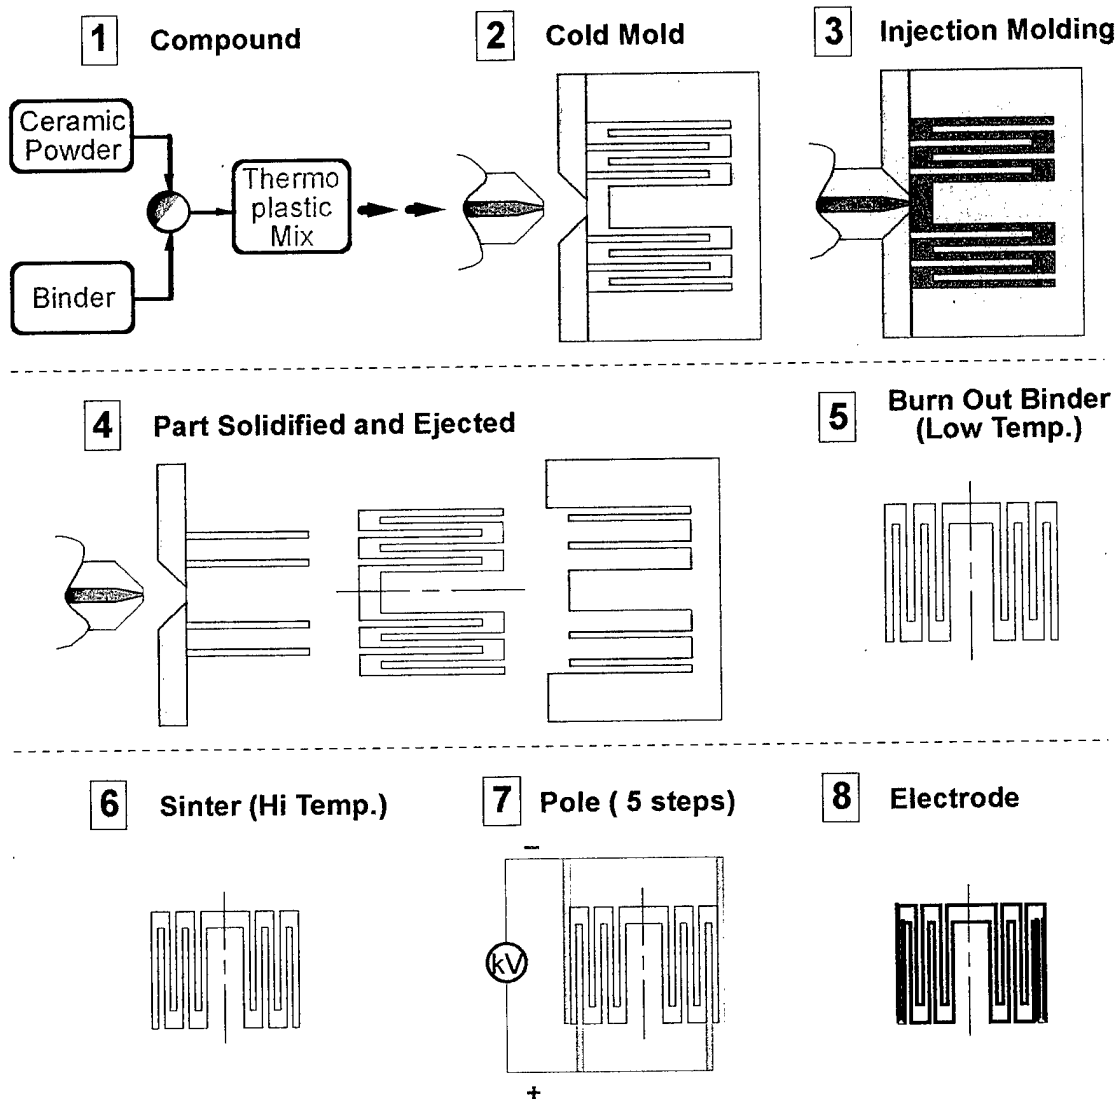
1 Compound

Ceramic Powder

Binder

Thermo plastic Mix

2 Cold Mold

3 Injection Molding

4 Part Solidified and Ejected

5 Burn Out Binder (Low Temp.)

6 Sinter (Hi Temp.)

7 Pole ( 5 steps)

–

kV

+

8 Electrode